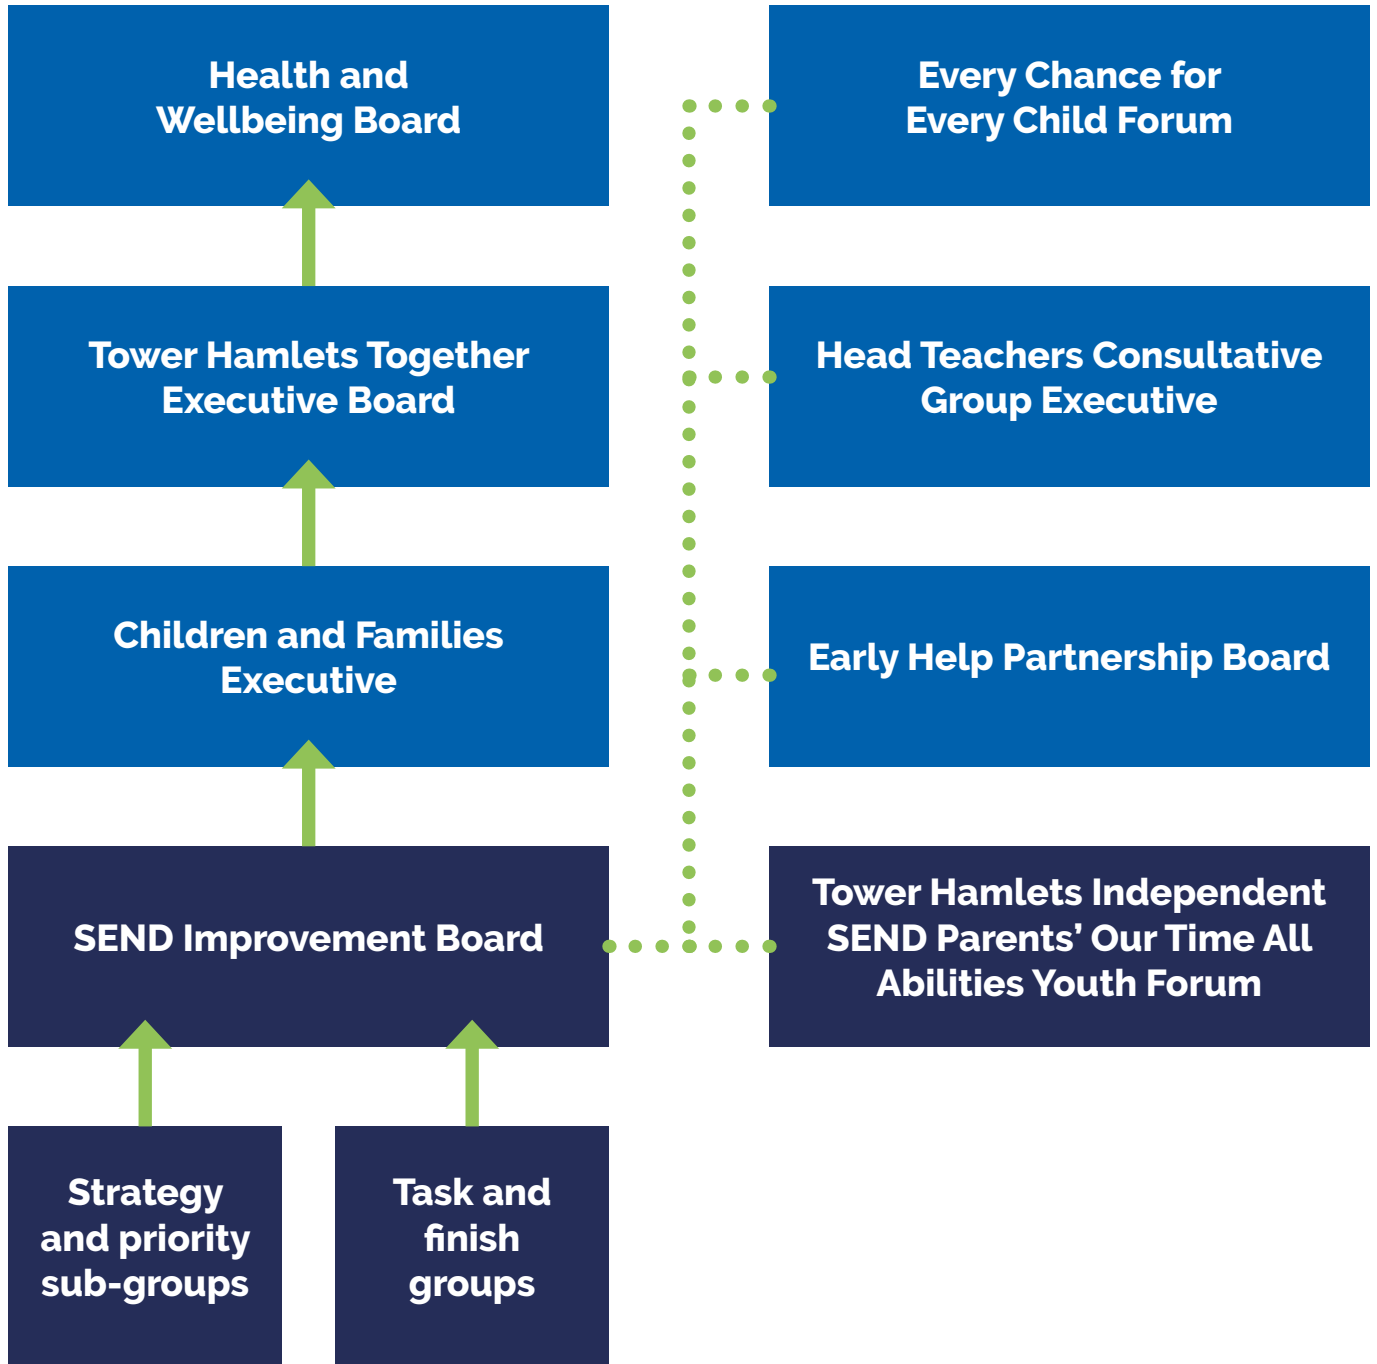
Health and Wellbeing Board

Every Chance for Every Child Forum

Tower Hamlets Together Executive Board

Head Teachers Consultative Group Executive

Children and Families Executive

Early Help Partnership Board

SEND Improvement Board

Tower Hamlets Independent SEND Parents’ Our Time All Abilities Youth Forum

Strategy and priority sub-groups

Task and finish groups